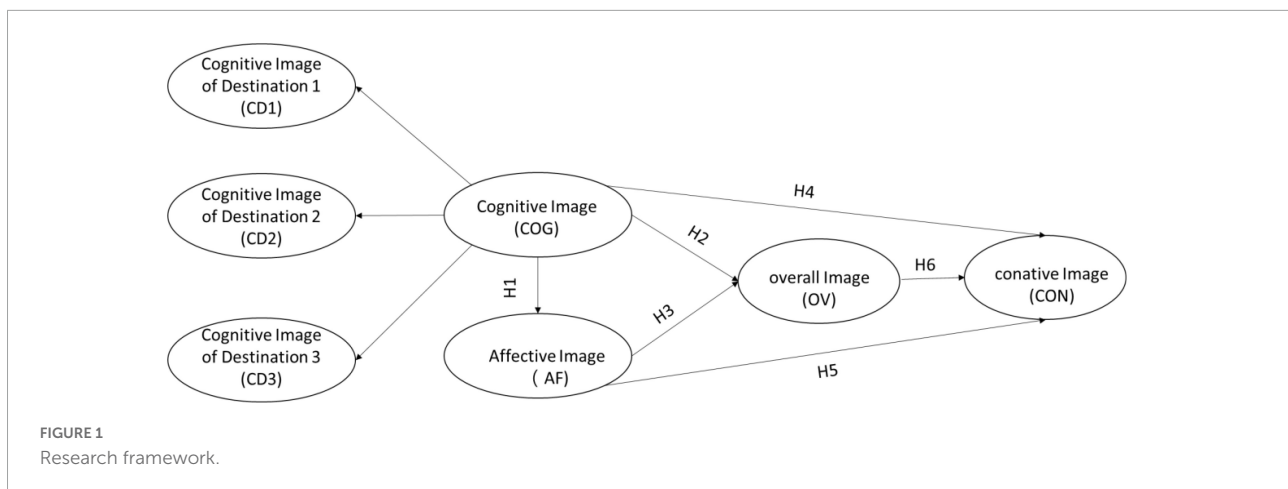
Cognitive Image of Destination 1 (CD1)

Cognitive Image of Destination 2 (CD2)

Cognitive Image of Destination 3 (CD3)

Cognitive Image (COG)

H4

H2

H1

H3

overall Image (OV)

H6

conative Image (CON)

Affective Image ( AF)

H5

FIGURE 1
Research framework.